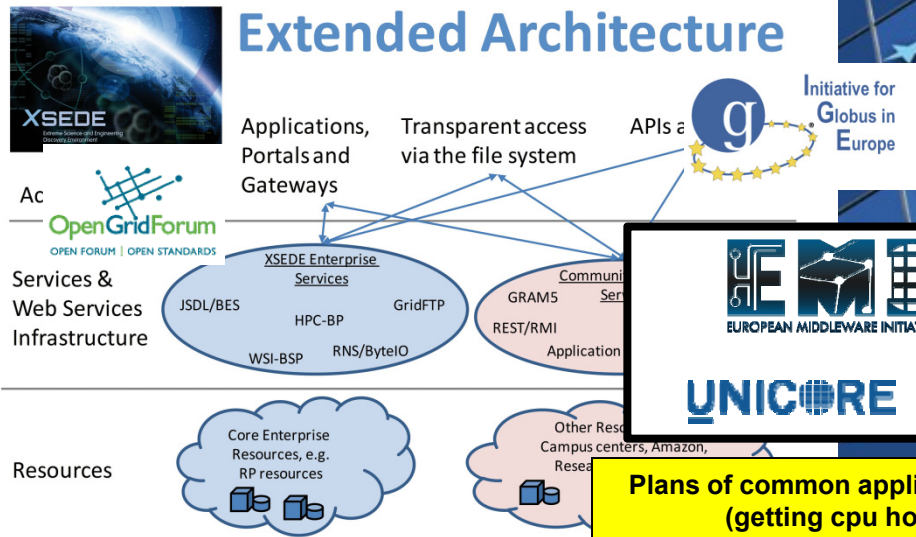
Extended Architecture

XSEDE
Extreme Science and Engineering Discovery Environment

Applications, Portals and Gateways

Transparent access via the file system

APIs a

Initiative for Globus in Europe

Ac

OpenGridForum
OPEN FORUM | OPEN STANDARDS

Services & Web Services Infrastructure

XSEDE Enterprise Services
JSDL/BES
GridFTP
HPC-BP
WSI-BSP
RNS/ByteIO

Communi
Ser
GRAM5
REST/RMI
Application

EUROPEAN MIDDLEWARE INITIAT

UNICORE

Resources

Core Enterprise Resources, e.g. RP resources

Other Reso
Campus centers, Amazon,
Resea

Plans of common appli
(getting cpu ho